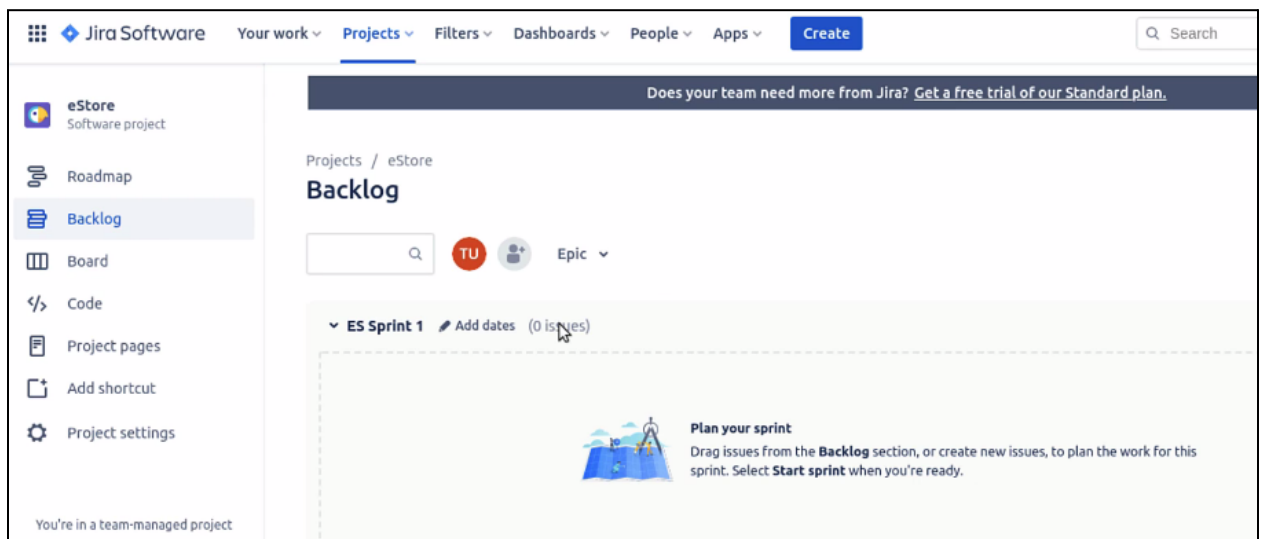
Jira Software Your work Projects Filters Dashboards People Apps Create Search

Does your team need more from Jira? Get a free trial of our Standard plan.

eStore
Software project

Roadmap
Backlog
Board
Code
Project pages
Add shortcut
Project settings

You're in a team-managed project

Projects / eStore
Backlog

TU

Epic

ES Sprint 1 Add dates (0 issues)

Plan your sprint
Drag issues from the **Backlog** section, or create new issues, to plan the work for this sprint. Select **Start sprint** when you're ready.